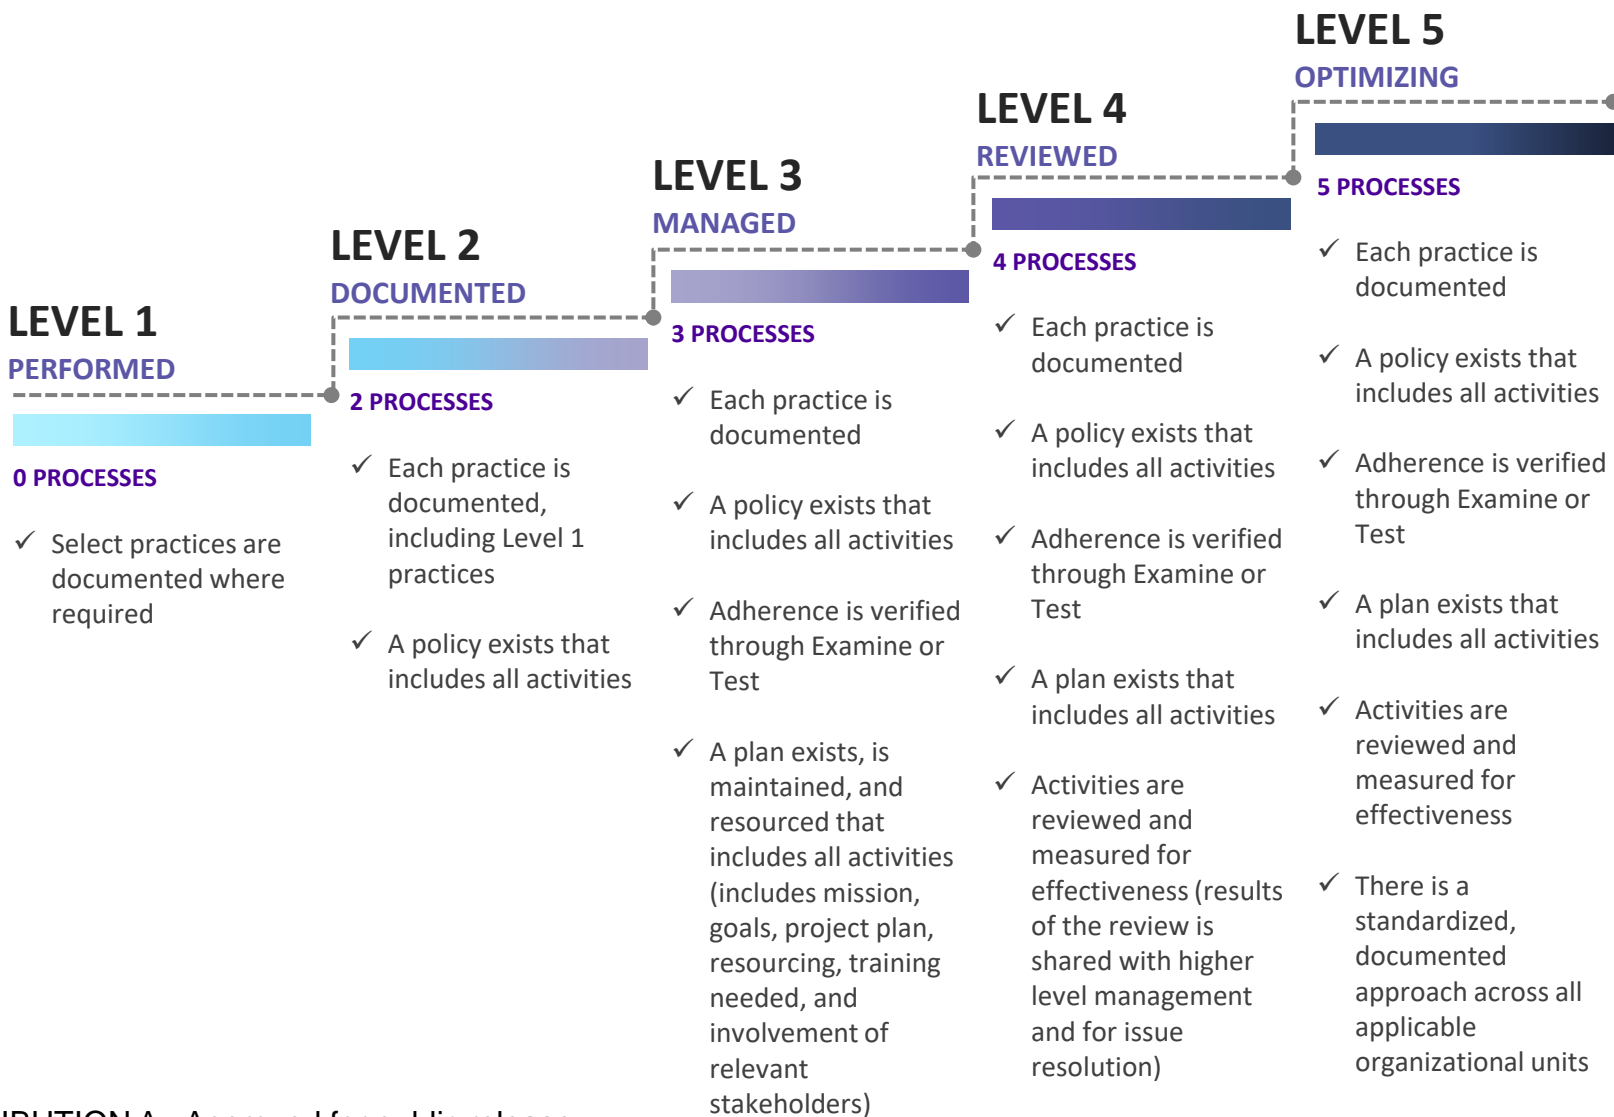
LEVEL 1
PERFORMED

0 PROCESSES

✓ Select practices are documented where required

LEVEL 2
DOCUMENTED

2 PROCESSES

✓ Each practice is documented, including Level 1 practices

✓ A policy exists that includes all activities

LEVEL 3
MANAGED

3 PROCESSES

✓ Each practice is documented

✓ A policy exists that includes all activities

✓ Adherence is verified through Examine or Test

✓ A plan exists, is maintained, and resourced that includes all activities (includes mission, goals, project plan, resourcing, training needed, and involvement of relevant stakeholders)

LEVEL 4
REVIEWED

4 PROCESSES

✓ Each practice is documented

✓ A policy exists that includes all activities

✓ Adherence is verified through Examine or Test

✓ A plan exists that includes all activities

✓ Activities are reviewed and measured for effectiveness (results of the review is shared with higher level management and for issue resolution)

LEVEL 5
OPTIMIZING

5 PROCESSES

✓ Each practice is documented

✓ A policy exists that includes all activities

✓ Adherence is verified through Examine or Test

✓ A plan exists that includes all activities

✓ Activities are reviewed and measured for effectiveness

✓ There is a standardized, documented approach across all applicable organizational units

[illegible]IBUTION A. Approved for public release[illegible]